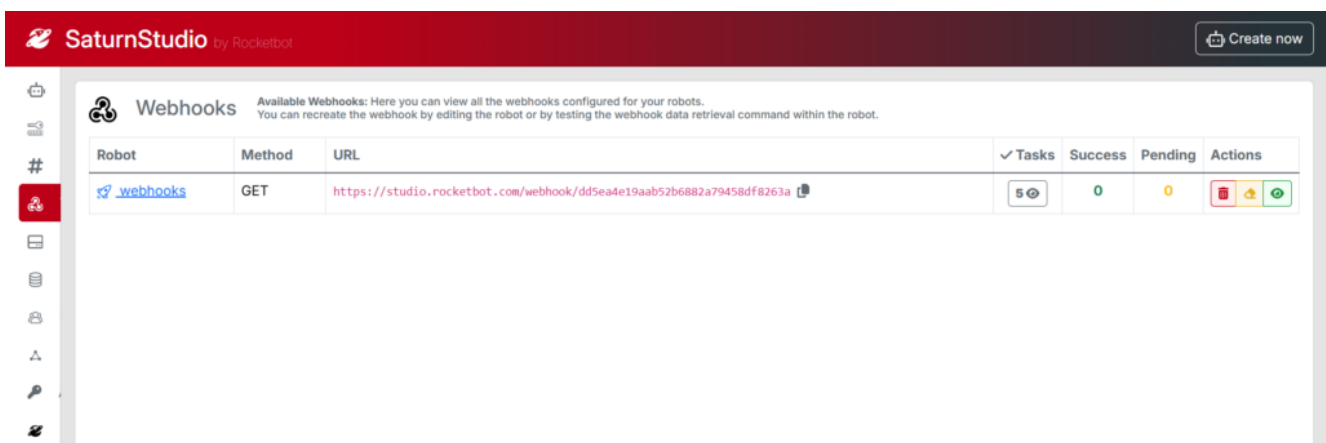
SaturnStudio by Rocketbot

Create now

#

Webhooks

**Available Webhooks:** Here you can view all the webhooks configured for your robots.
You can recreate the webhook by editing the robot or by testing the webhook data retrieval command within the robot.

| Robot | Method | URL | ✓ Tasks | Success | Pending | Actions |
|---|---|---|---|---|---|---|
| _webhooks | GET | https://studio.rocketbot.com/webhook/dd5ea4e19aab52b6882a79458df8263a | 5 | 0 | 0 | |